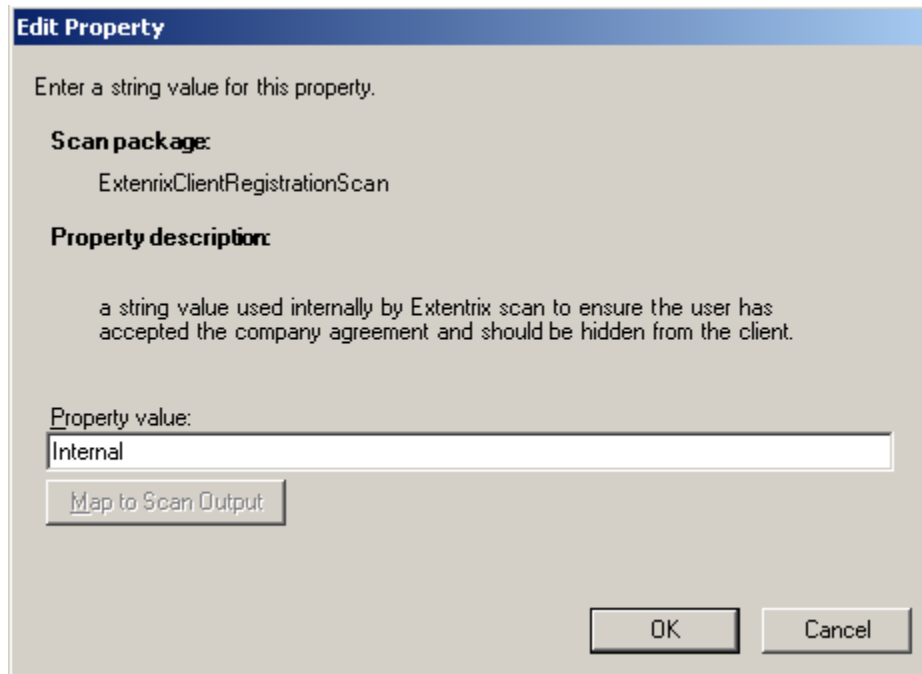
Edit Property

Enter a string value for this property.

Scan package:

ExtenrixClientRegistrationScan

Property description:

a string value used internally by Extentrix scan to ensure the user has accepted the company agreement and should be hidden from the client.

Property value:

Internal

Map to Scan Output

OK

Cancel